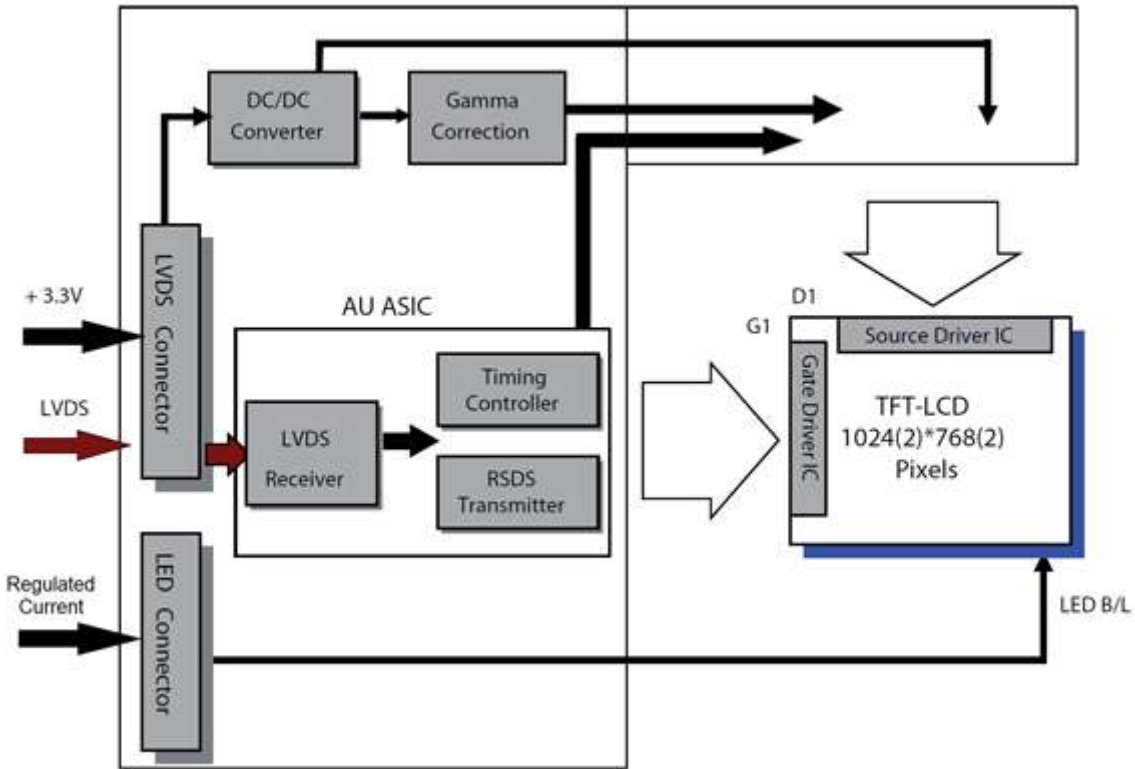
DC/DC Converter

Gamma Correction

+ 3.3V

LVDS

LVDS Connector

AU ASIC

Timing Controller

LVDS Receiver

RSDS Transmitter

D1

G1

Source Driver IC

Gate Driver IC

TFT-LCD
1024(2)*768(2)
Pixels

Regulated Current

LED Connector

LED B/L